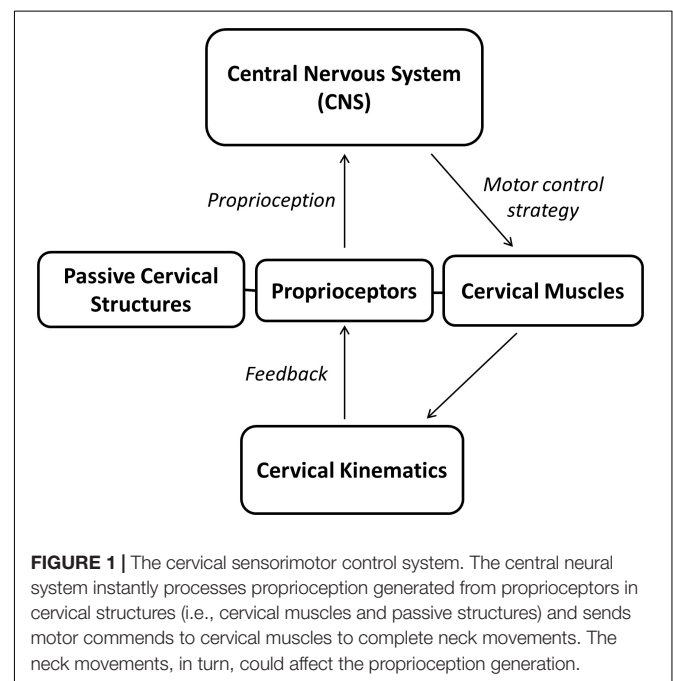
Central Nervous System (CNS)

Proprioception

Motor control strategy

Passive Cervical Structures

Proprioceptors

Cervical Muscles

Feedback

Cervical Kinematics

FIGURE 1 | The cervical sensorimotor control system. The central neural system instantly processes proprioception generated from proprioceptors in cervical structures (i.e., cervical muscles and passive structures) and sends motor commends to cervical muscles to complete neck movements. The neck movements, in turn, could affect the proprioception generation.